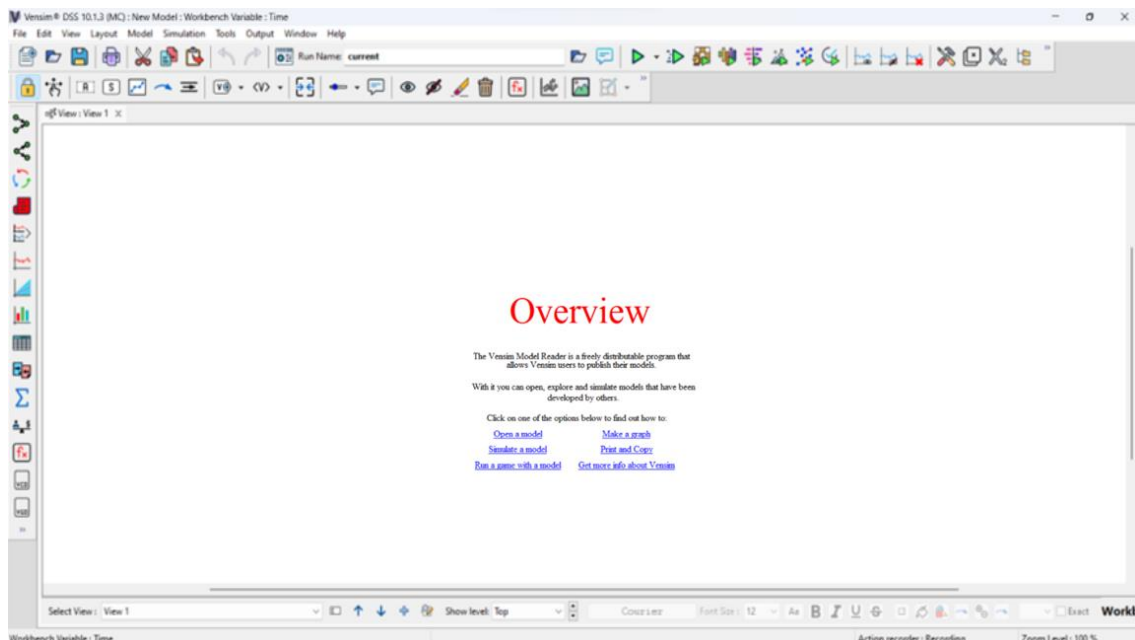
Vensim® DSS 10.1.3 (MC) : New Model : Workbench Variable : Time

File Edit View Layout Model Simulation Tools Output Window Help

Run Name: current

View : View 1

Overview

The Vensim Model Reader is a freely distributable program that allows Vensim users to publish their models.

With it you can open, explore and simulate models that have been developed by others.

Click on one of the options below to find out how to:

Open a model
Make a graph
Simulate a model
Print and Copy
Run a game with a model
Get more info about Vensim

Select View : View 1
Show level: Top
Courier
Font Size : 12
Exact
Workl

Workbench Variable : Time
Action recorder : Recording
Zoom Level : 100 %